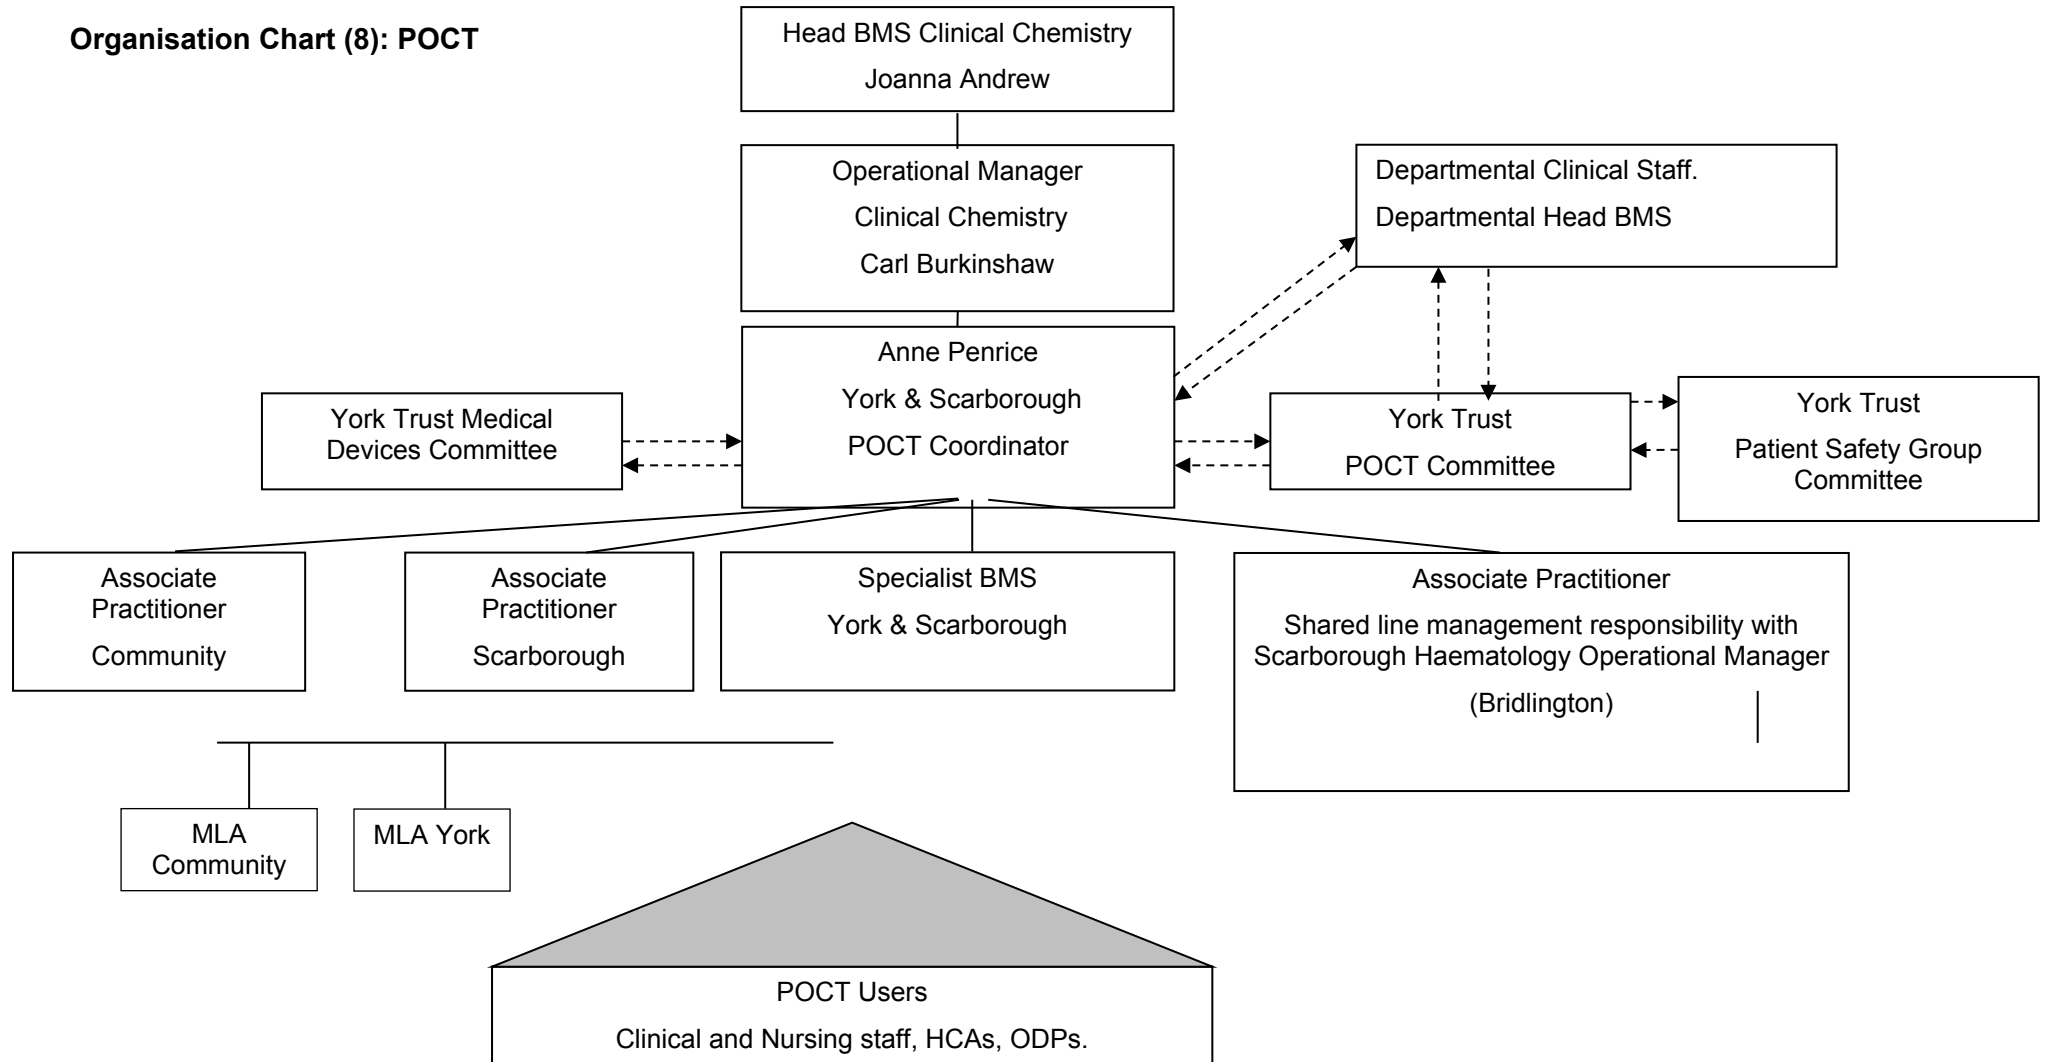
Organisation Chart (8): POCT

Head BMS Clinical Chemistry
Joanna Andrew

Operational Manager
Clinical Chemistry
Carl Burkinshaw

Departmental Clinical Staff.
Departmental Head BMS

Anne Penrice
York & Scarborough
POCT Coordinator

York Trust Medical Devices Committee

York Trust
POCT Committee

York Trust
Patient Safety Group Committee

Associate Practitioner
Community

Associate Practitioner
Scarborough

Specialist BMS
York & Scarborough

Associate Practitioner
Shared line management responsibility with Scarborough Haematology Operational Manager
(Bridlington)

MLA Community

MLA York

POCT Users
Clinical and Nursing staff, HCAs, ODPs.